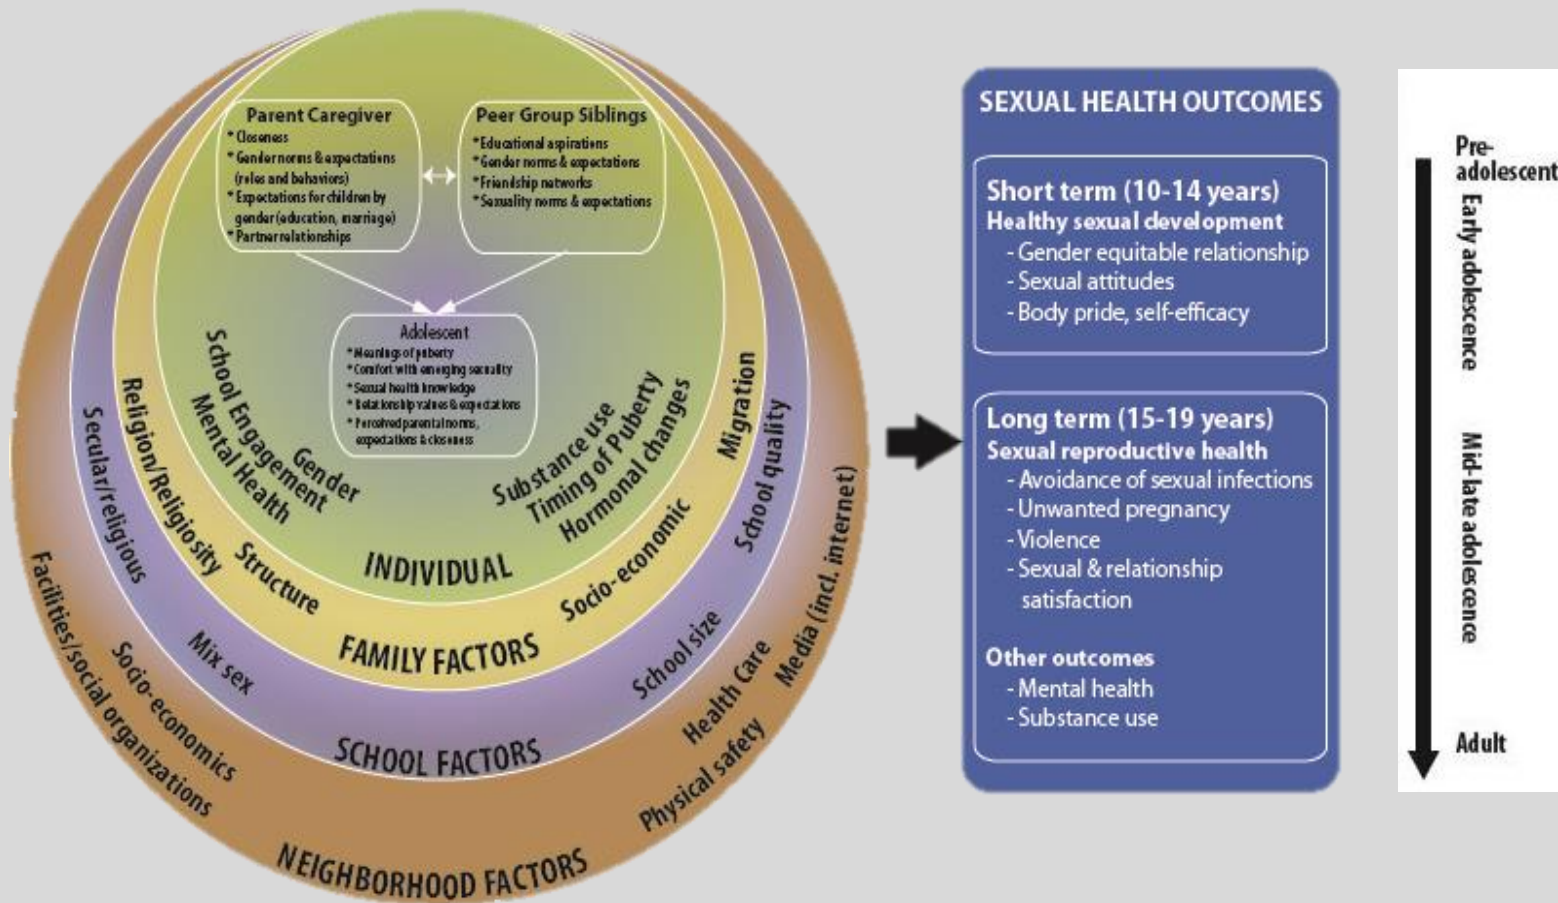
Parent Caregiver
* Closeness
* Gender norms & expectations (roles and behaviors)
* Expectations for children by gender (education, marriage)
* Partner relationships

Peer Group Siblings
*Educational aspirations
*Gender norms & expectations
*Friendship networks
*Sexuality norms & expectations

Adolescent
*Meanings of puberty
*Comfort with emerging sexuality
*Sexual health knowledge
*Relationship values & expectations
*Perceived parental norms, expectations & closeness

School Engagement
Mental Health
Gender
Substance use
Timing of Puberty
Hormonal changes
INDIVIDUAL

Religion/Religiosity
Structure
Migration
Socio-economic
FAMILY FACTORS

Secular/religious
Mix sex
School quality
School size
SCHOOL FACTORS

Facilities/social organizations
Socio-economics
Media (incl. internet)
Health Care
Physical safety
NEIGHBORHOOD FACTORS

SEXUAL HEALTH OUTCOMES

Short term (10-14 years)
Healthy sexual development
- Gender equitable relationship
- Sexual attitudes
- Body pride, self-efficacy

Long term (15-19 years)
Sexual reproductive health
- Avoidance of sexual infections
- Unwanted pregnancy
- Violence
- Sexual & relationship satisfaction

Other outcomes
- Mental health
- Substance use

Pre-adolescent
Early adolescence
Mid-late adolescence
Adult